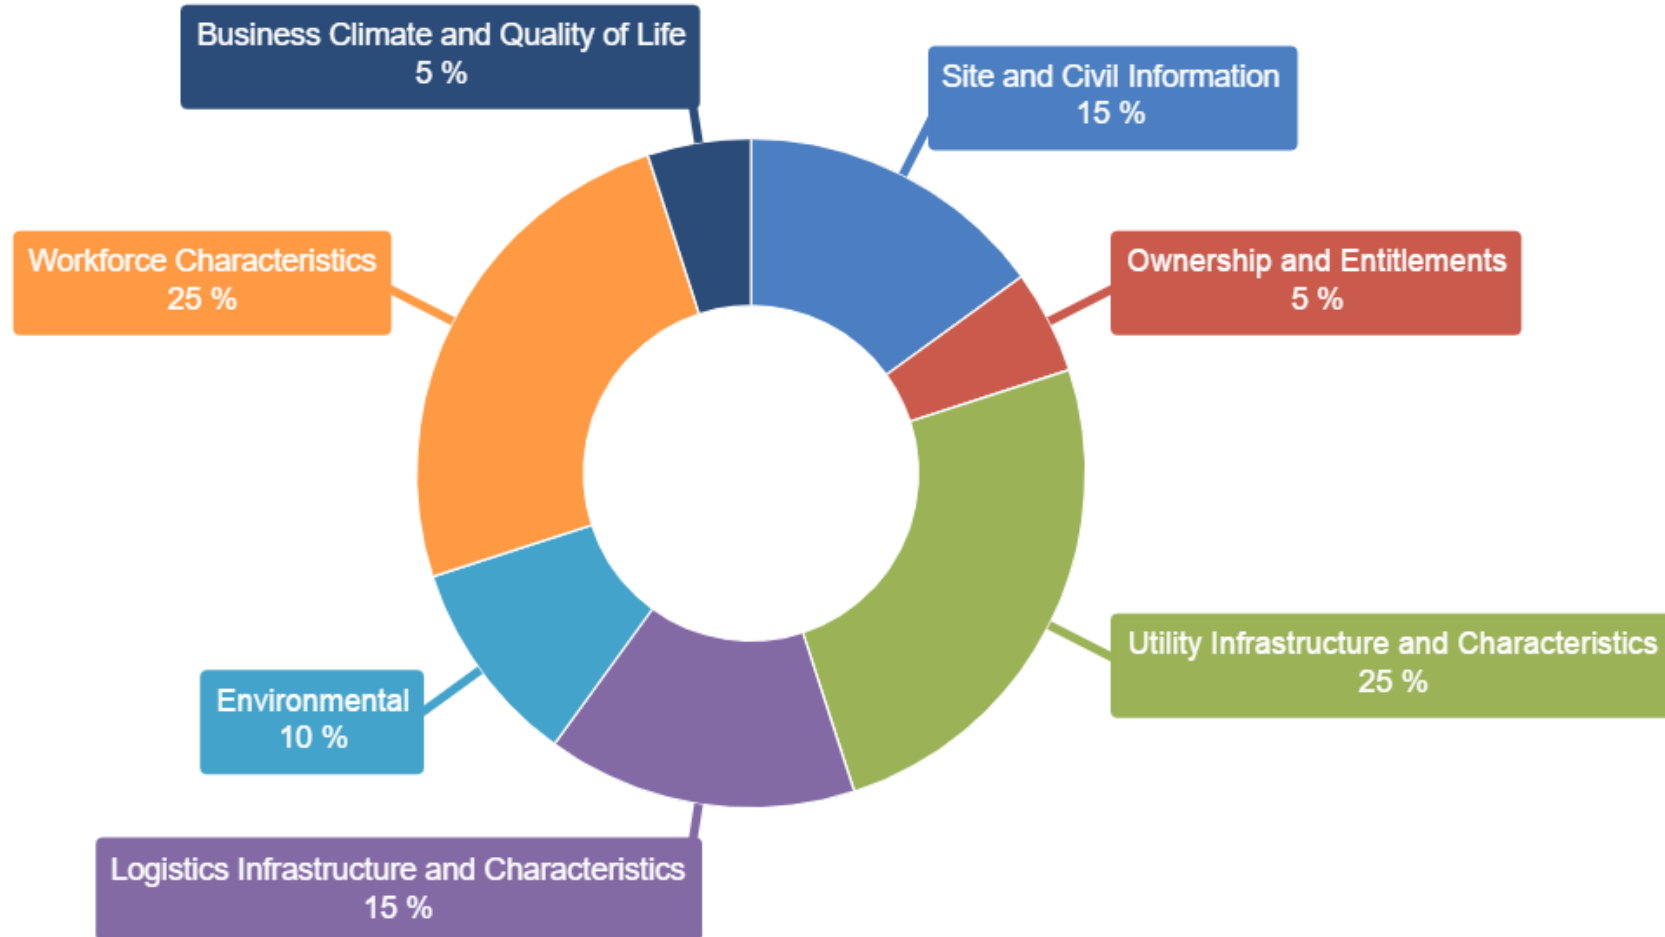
Business Climate and Quality of Life
5 %

Site and Civil Information
15 %

Workforce Characteristics
25 %

Ownership and Entitlements
5 %

Utility Infrastructure and Characteristics
25 %

Environmental
10 %

Logistics Infrastructure and Characteristics
15 %